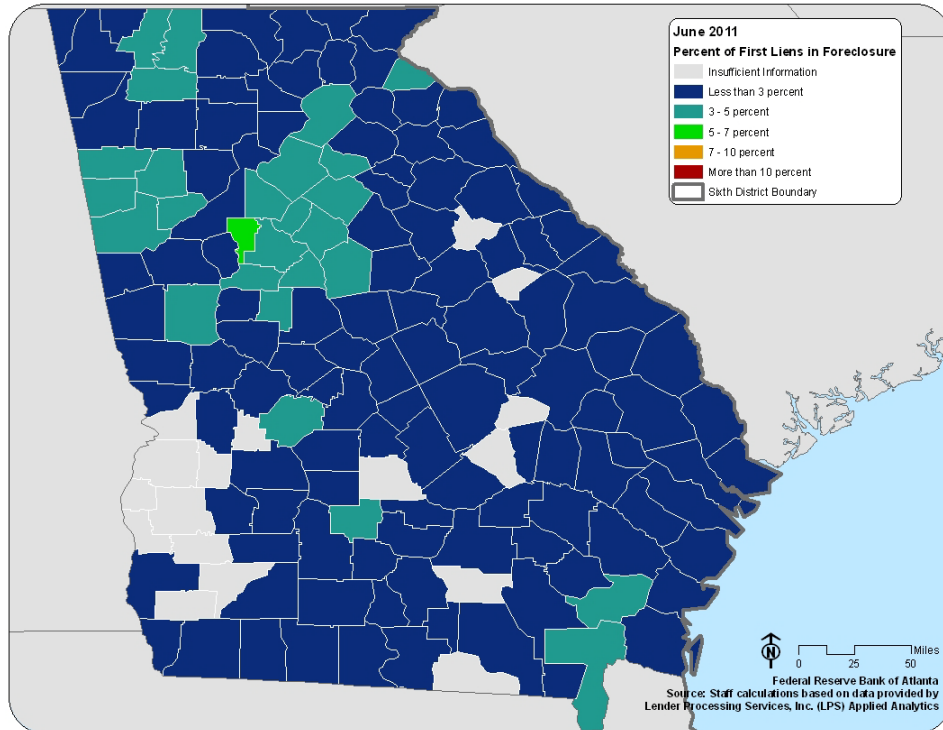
June 2011
Percent of First Liens in Foreclosure
Insufficient Information
Less than 3 percent
3 - 5 percent
5 - 7 percent
7 - 10 percent
More than 10 percent
Sixth District Boundary

N
Miles
0 25 50

Federal Reserve Bank of Atlanta
Source: Staff calculations based on data provided by Lender Processing Services, Inc. (LPS) Applied Analytics